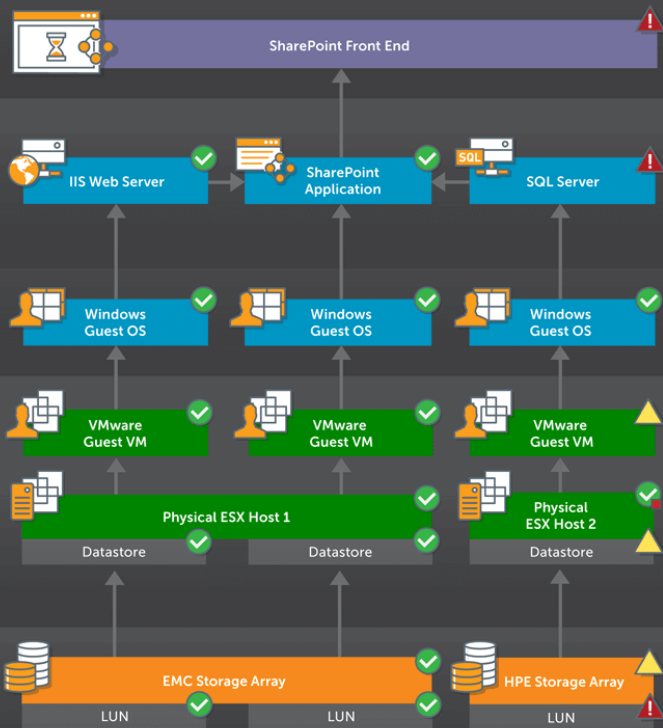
SharePoint Front End

IIS Web Server

SharePoint Application

SQL

SQL Server

Windows Guest OS

Windows Guest OS

Windows Guest OS

VMware Guest VM

VMware Guest VM

VMware Guest VM

Physical ESX Host 1

Physical ESX Host 2

Datastore

Datastore

Datastore

EMC Storage Array

HPE Storage Array

LUN

LUN

LUN